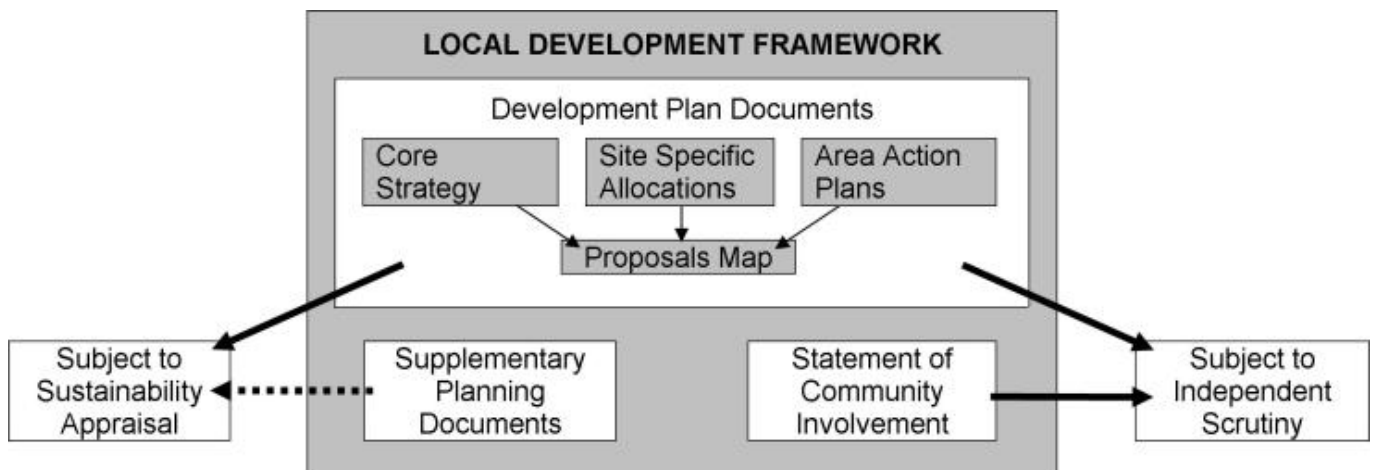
LOCAL DEVELOPMENT FRAMEWORK

Development Plan Documents

Core Strategy

Site Specific Allocations

Area Action Plans

Proposals Map

Subject to Sustainability Appraisal

Supplementary Planning Documents

Statement of Community Involvement

Subject to Independent Scrutiny